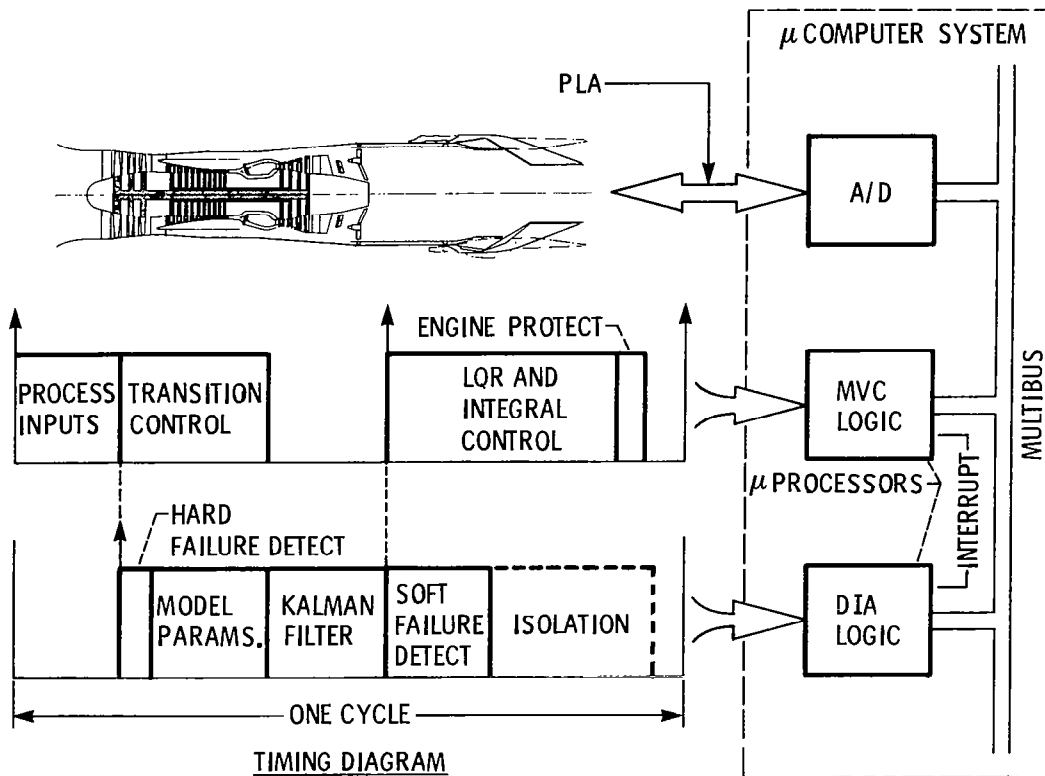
$\mu$ COMPUTER SYSTEM

PLA

A/D

ENGINE PROTECT

PROCESS INPUTS

TRANSITION CONTROL

LQR AND INTEGRAL CONTROL

MVC LOGIC

MULTIBUS

$\mu$ PROCESSORS

INTERRUPT

HARD FAILURE DETECT

MODEL PARAMS.

KALMAN FILTER

SOFT FAILURE DETECT

ISOLATION

DIA LOGIC

ONE CYCLE

TIMING DIAGRAM